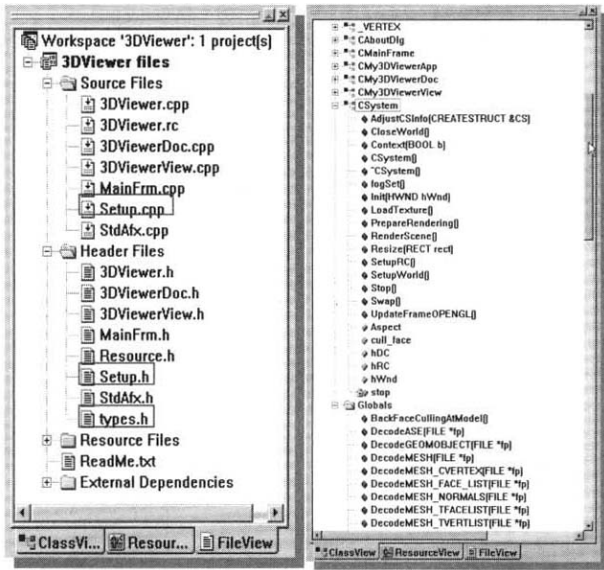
Workspace '3DViewer': 1 project(s)
3DViewer files
Source Files
3DViewer.cpp
3DViewer.rc
3DViewerDoc.cpp
3DViewerView.cpp
MainFrm.cpp
Setup.cpp
StdAfx.cpp
Header Files
3DViewer.h
3DViewerDoc.h
3DViewerView.h
MainFrm.h
Resource.h
Setup.h
StdAfx.h
types.h
Resource Files
ReadMe.txt
External Dependencies

ClassVi... Resour... FileView

_VERTEX
CAboutDlg
CMainFrame
CMy3DViewerApp
CMy3DViewerDoc
CMy3DViewerView
CSystem
AdjustCSInfo(CREATESTRUCT &CS)
CloseWorld()
Context(BOOL b)
CSystem()
~CSystem()
fogSet()
Init(HWND hWnd)
LoadTexture()
PrepareRendering()
RenderScene()
Resize(RECT rect)
SetupRC()
SetupWorld()
Stop()
Swap()
UpdateFrameOPENGL()
Aspect
cull_face
hDC
hRC
hWnd
stop
Globals
BackFaceCullingAtModel()
DecodeASE(FILE *fp)
DecodeGEOMOBJECT(FILE *fp)
DecodeMESH(FILE *fp)
DecodeMESH_CVERTEX(FILE *fp)
DecodeMESH_FACE_LIST(FILE *fp)
DecodeMESH_NORMALS(FILE *fp)
DecodeMESH_TFACELIST(FILE *fp)
DecodeMESH_TVERTLIST(FILE *fp)

ClassView ResourceView FileView